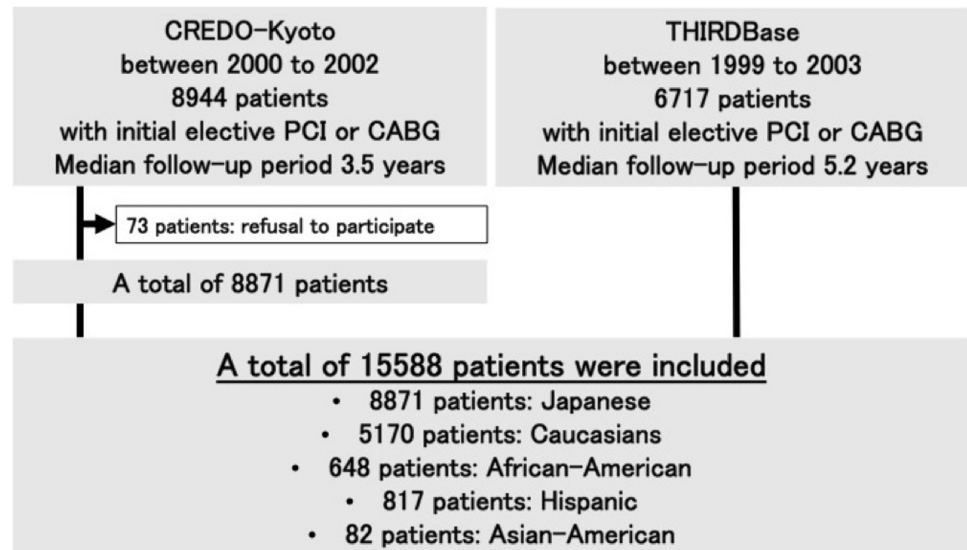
CREDO-Kyoto
between 2000 to 2002
8944 patients
with initial elective PCI or CABG
Median follow-up period 3.5 years

THIRDBase
between 1999 to 2003
6717 patients
with initial elective PCI or CABG
Median follow-up period 5.2 years

73 patients: refusal to participate

A total of 8871 patients

A total of 15588 patients were included

- 8871 patients: Japanese
- 5170 patients: Caucasians
- 648 patients: African-American
- 817 patients: Hispanic
- 82 patients: Asian-American